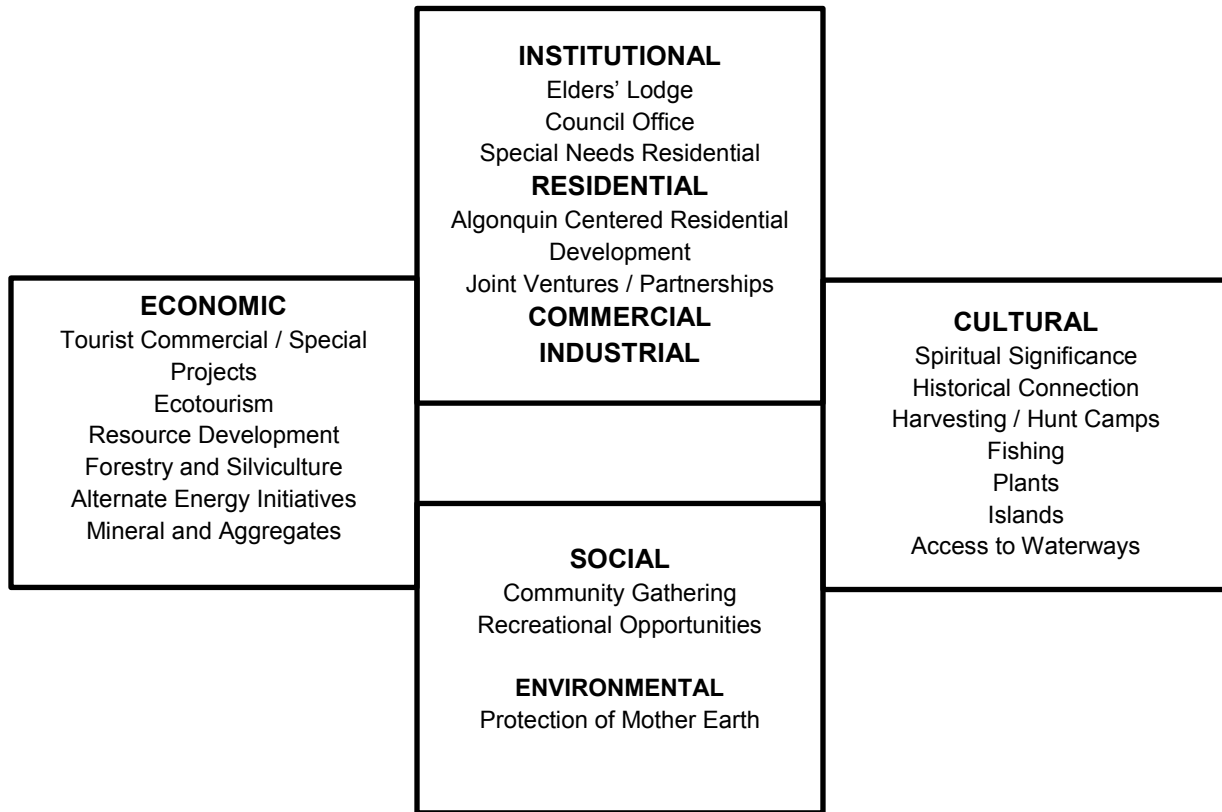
INSTITUTIONAL
Elders' Lodge
Council Office
Special Needs Residential

RESIDENTIAL
Algonquin Centered Residential Development
Joint Ventures / Partnerships

COMMERCIAL
INDUSTRIAL

ECONOMIC
Tourist Commercial / Special Projects
Ecotourism
Resource Development
Forestry and Silviculture
Alternate Energy Initiatives
Mineral and Aggregates

CULTURAL
Spiritual Significance
Historical Connection
Harvesting / Hunt Camps
Fishing
Plants
Islands
Access to Waterways

SOCIAL
Community Gathering
Recreational Opportunities

ENVIRONMENTAL
Protection of Mother Earth